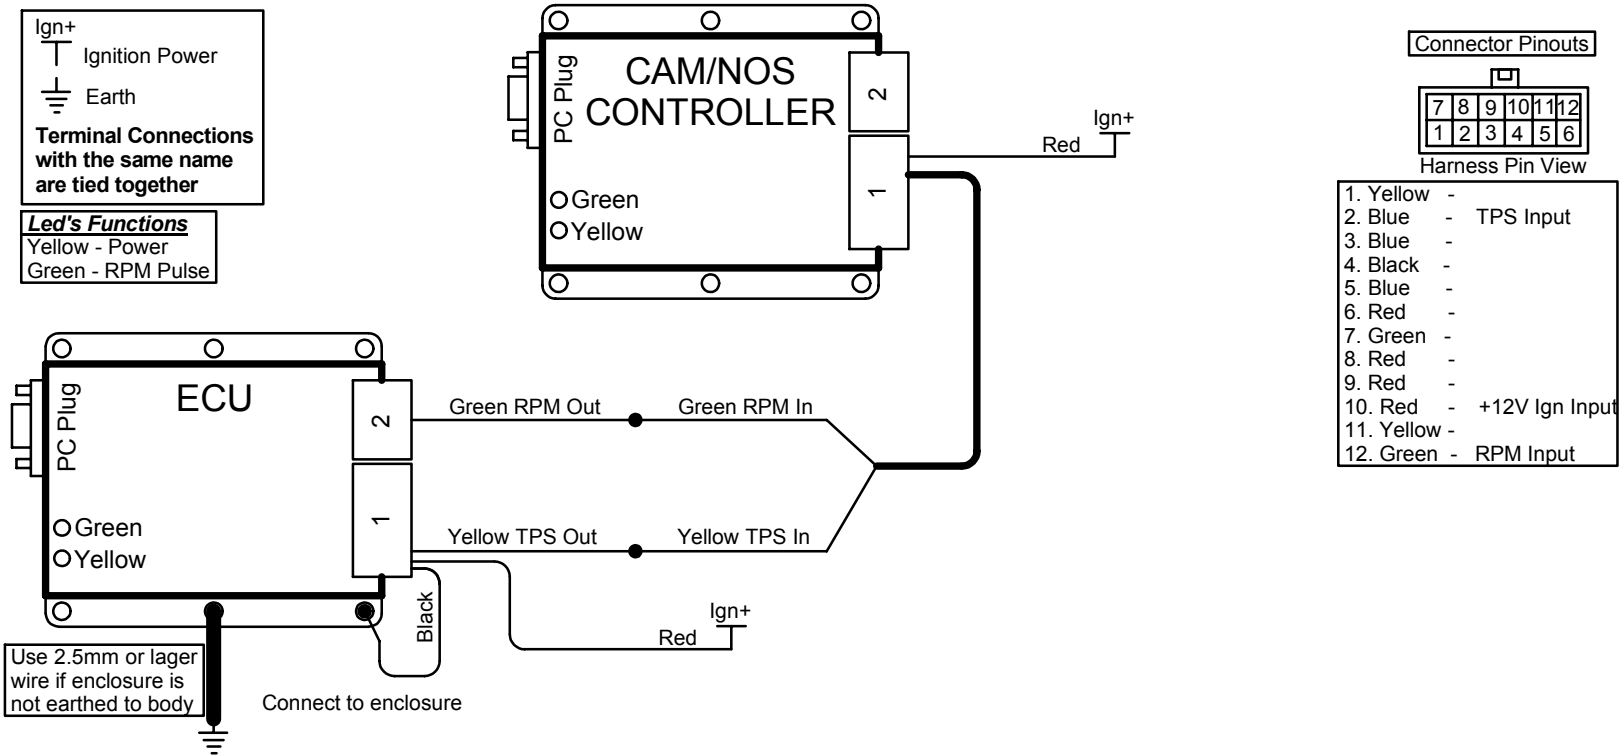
Ign+
Ignition Power

Earth

**Terminal Connections with the same name are tied together**

*Led's Functions*
Yellow - Power
Green - RPM Pulse

PC Plug
CAM/NOS CONTROLLER
2
1
Green
Yellow

Ign+
Red

Connector Pinouts

| 7 | 8 | 9 | 10 | 11 | 12 |
|---|---|---|---|---|---|
| 1 | 2 | 3 | 4 | 5 | 6 |

Harness Pin View

1. Yellow -
2. Blue - TPS Input
3. Blue -
4. Black -
5. Blue -
6. Red -
7. Green -
8. Red -
9. Red -
10. Red - +12V Ign Input
11. Yellow -
12. Green - RPM Input

PC Plug
ECU
2
1
Green
Yellow

Green RPM Out
Green RPM In
Yellow TPS Out
Yellow TPS In

Black
Ign+
Red

Use 2.5mm or lager wire if enclosure is not earthed to body

Connect to enclosure